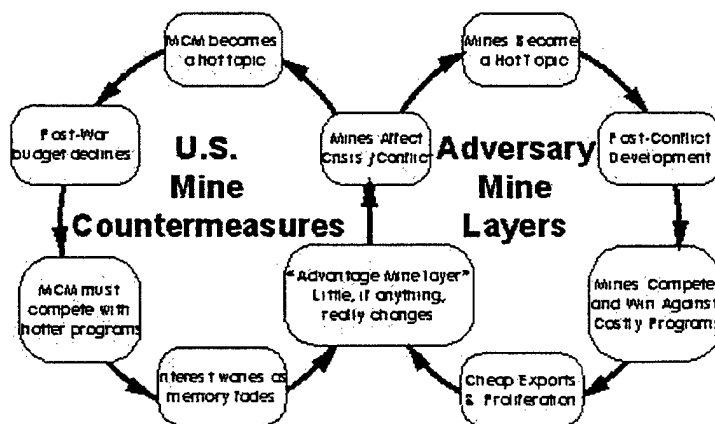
MCM becomes a hot topic

Mines Become a Hot Topic

Post-War budget declines

U.S. Mine Countermeasures

Mines Affect Crisis / Conflict

Adversary Mine Layers

Post-Conflict Development

MCM must compete with hotter programs

"Advantage Mine layer" Little, if anything, really changes

Mines Compete and Win Against Costly Programs

Interest wanes as memory fades

Cheap Exports & Proliferation